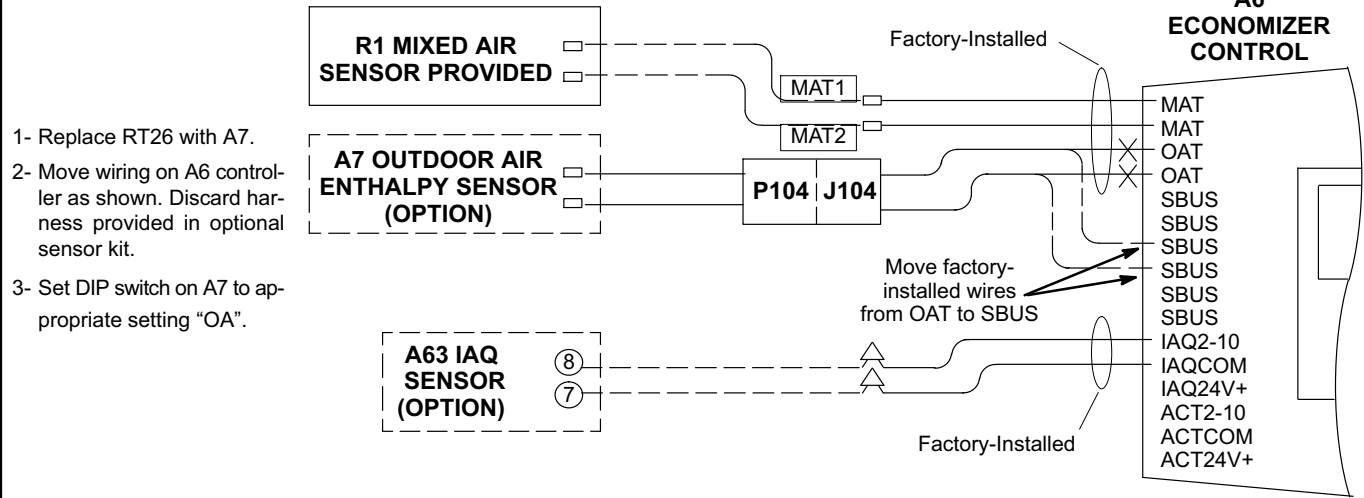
R1 MIXED AIR SENSOR PROVIDED

Factory-Installed

A6 ECONOMIZER CONTROL

MAT1
MAT2

1- Replace RT26 with A7.

2- Move wiring on A6 controller as shown. Discard harness provided in optional sensor kit.

3- Set DIP switch on A7 to appropriate setting “OA”.

A7 OUTDOOR AIR ENTHALPY SENSOR (OPTION)

P104 J104

MAT
MAT
OAT
OAT
SBUS
SBUS
SBUS
SBUS
SBUS
SBUS
IAQ2-10
IAQCOM
IAQ24V+
ACT2-10
ACTCOM
ACT24V+

Move factory-installed wires from OAT to SBUS

A63 IAQ SENSOR (OPTION)

8
7

Factory-Installed